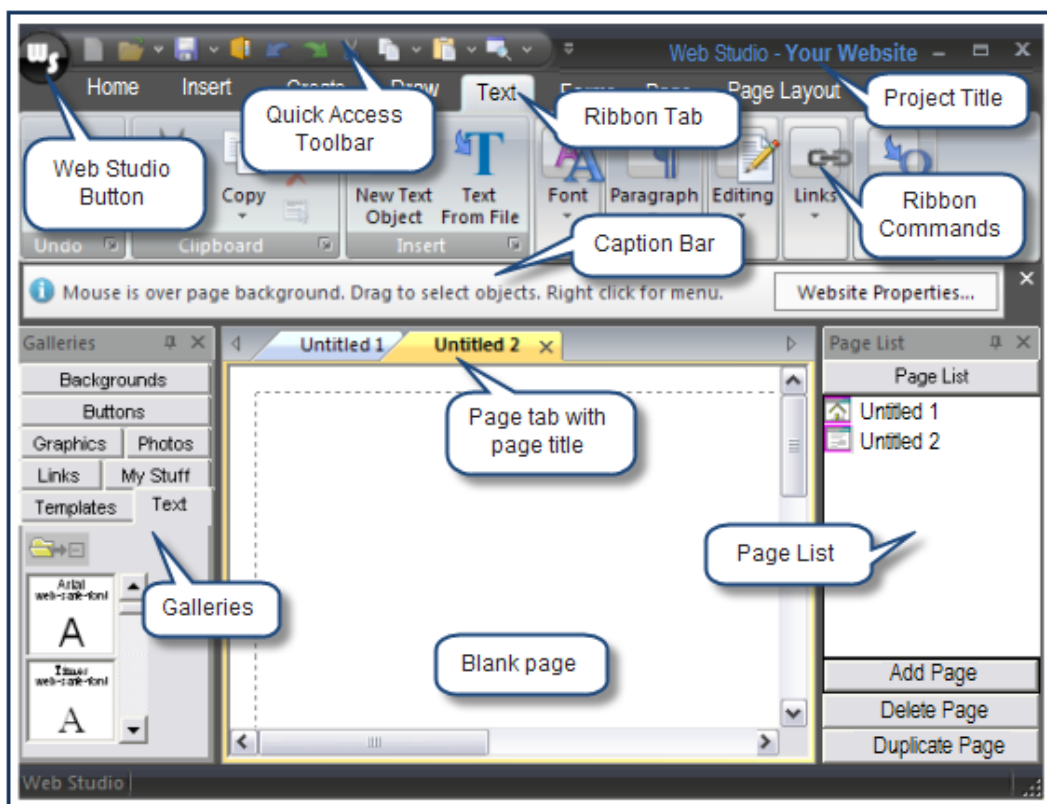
Web Studio - Your Website

Home Insert Create Draw Text Forms Page Page Layout

Project Title

Quick Access Toolbar

Ribbon Tab

Web Studio Button

Copy

New Text Object

Text From File

Font

Paragraph

Editing

Links

Ribbon Commands

Undo

Clipboard

Insert

Caption Bar

Mouse is over page background. Drag to select objects. Right click for menu.

Website Properties...

Galleries

Backgrounds

Buttons

Graphics

Photos

Links

My Stuff

Templates

Text

Arial web-safe-font

A

Times web-safe-font

A

Galleries

Untitled 1

Untitled 2

Page tab with page title

Blank page

Page List

Page List

Untitled 1

Untitled 2

Page List

Add Page

Delete Page

Duplicate Page

Web Studio